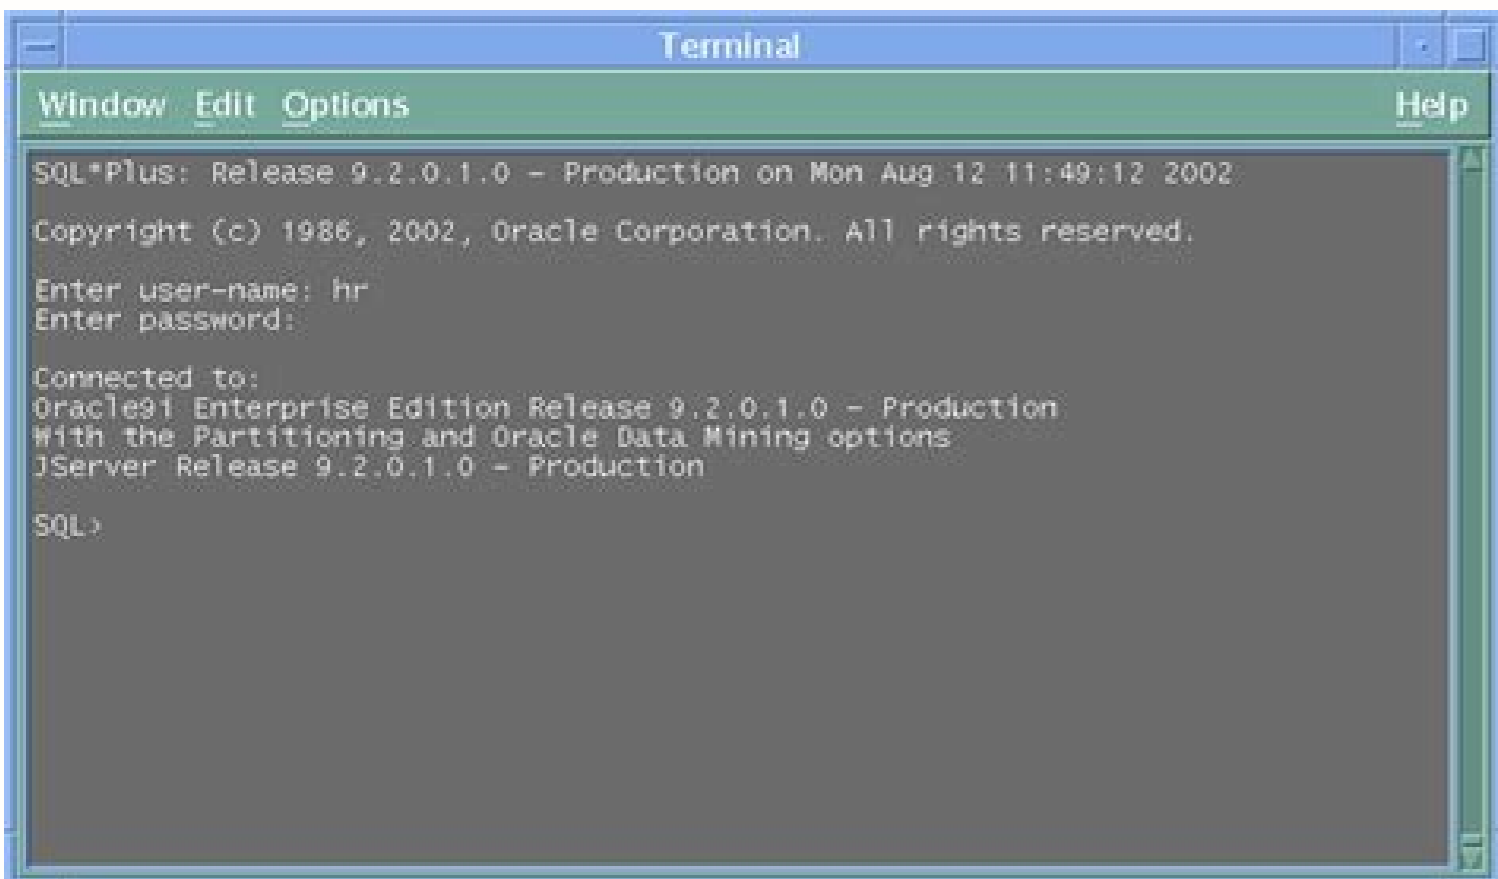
Terminal

Window Edit Options Help

SQL*Plus: Release 9.2.0.1.0 - Production on Mon Aug 12 11:49:12 2002

Copyright (c) 1986, 2002, Oracle Corporation. All rights reserved.

Enter user-name: hr
Enter password:

Connected to:
Oracle9i Enterprise Edition Release 9.2.0.1.0 - Production
With the Partitioning and Oracle Data Mining options
JServer Release 9.2.0.1.0 - Production

SQL>